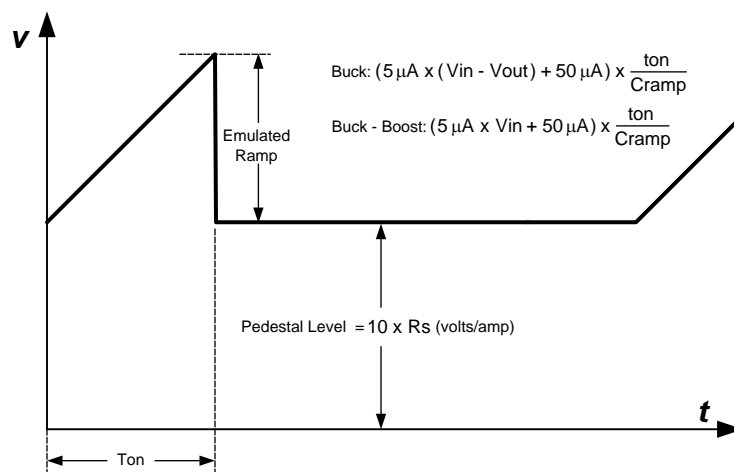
$v$

Buck: $(5\,\mu A \times (Vin - Vout) + 50\,\mu A) \times \frac{ton}{Cramp}$

Buck - Boost: $(5\,\mu A \times Vin + 50\,\mu A) \times \frac{ton}{Cramp}$

Emulated Ramp

Pedestal Level $= 10 \times Rs$ (volts/amp)

$t$

Ton